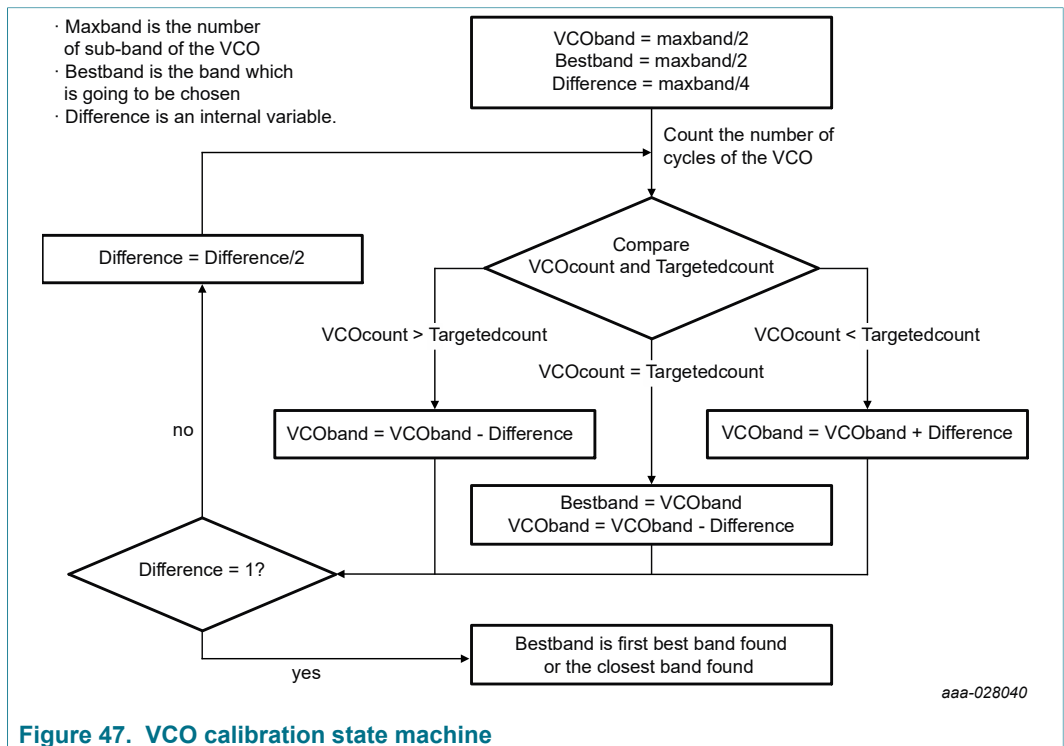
· Maxband is the number of sub-band of the VCO
· Bestband is the band which is going to be chosen
· Difference is an internal variable.

VCOband = maxband/2
Bestband = maxband/2
Difference = maxband/4

Count the number of cycles of the VCO

Difference = Difference/2

Compare
VCOcount and Targetedcount

VCOcount > Targetedcount

VCOcount < Targetedcount

VCOcount = Targetedcount

no

VCOband = VCOband - Difference

VCOband = VCOband + Difference

Bestband = VCOband
VCOband = VCOband - Difference

Difference = 1?

yes

Bestband is first best band found or the closest band found

aaa-028040

Figure 47. VCO calibration state machine